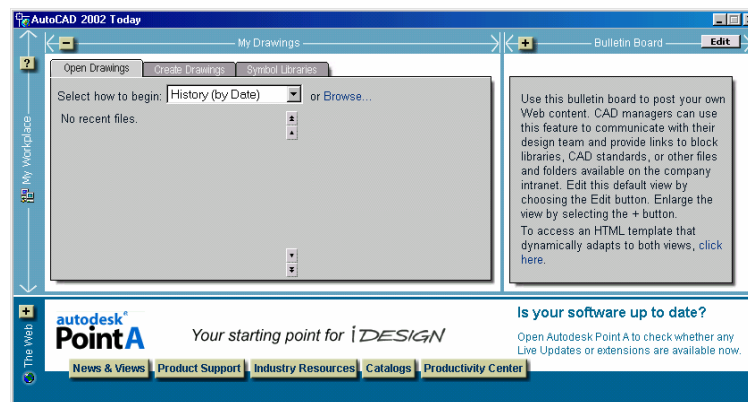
AutoCAD 2002 Today

My Drawings

Bulletin Board

Edit

Open Drawings | Create Drawings | Symbol Libraries

Select how to begin: History (by Date) or Browse...

No recent files.

My Workplace

Use this bulletin board to post your own Web content. CAD managers can use this feature to communicate with their design team and provide links to block libraries, CAD standards, or other files and folders available on the company intranet. Edit this default view by choosing the Edit button. Enlarge the view by selecting the + button.

To access an HTML template that dynamically adapts to both views, click here.

The Web

autodesk® Point A

Your starting point for i DESIGN

Is your software up to date?

Open Autodesk Point A to check whether any Live Updates or extensions are available now.

News & Views | Product Support | Industry Resources | Catalogs | Productivity Center